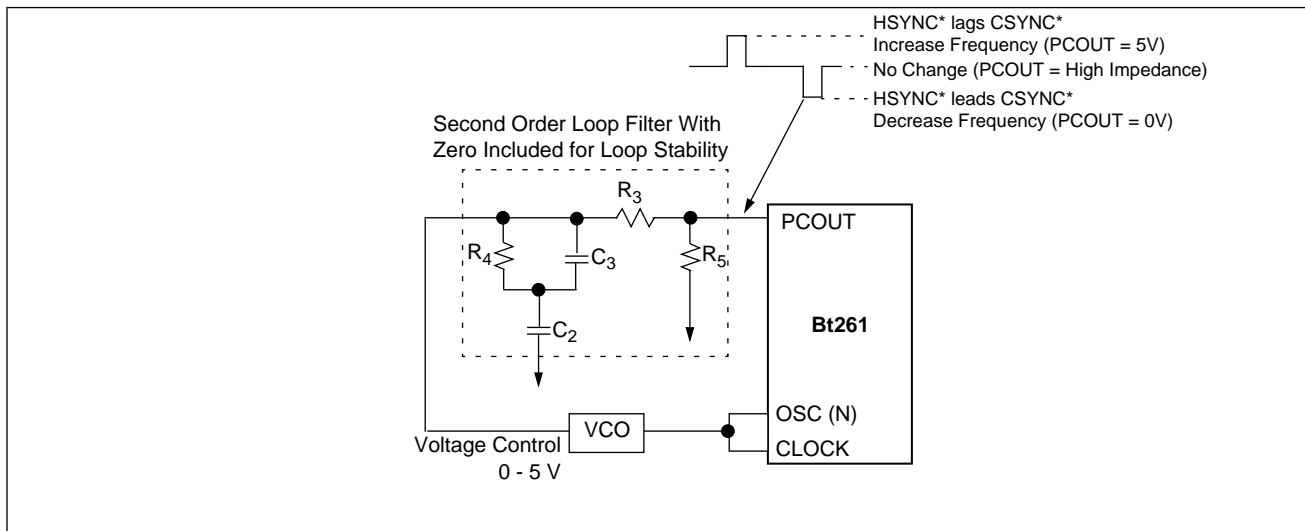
HSYNC* lags CSYNC*
Increase Frequency (PCOUT = 5V)
No Change (PCOUT = High Impedance)
HSYNC* leads CSYNC*
Decrease Frequency (PCOUT = 0V)

Second Order Loop Filter With Zero Included for Loop Stability

$R_3$
$R_4$
$C_3$
$R_5$
$C_2$

PCOUT
Bt261
OSC (N)
CLOCK
VCO
Voltage Control
0 - 5 V